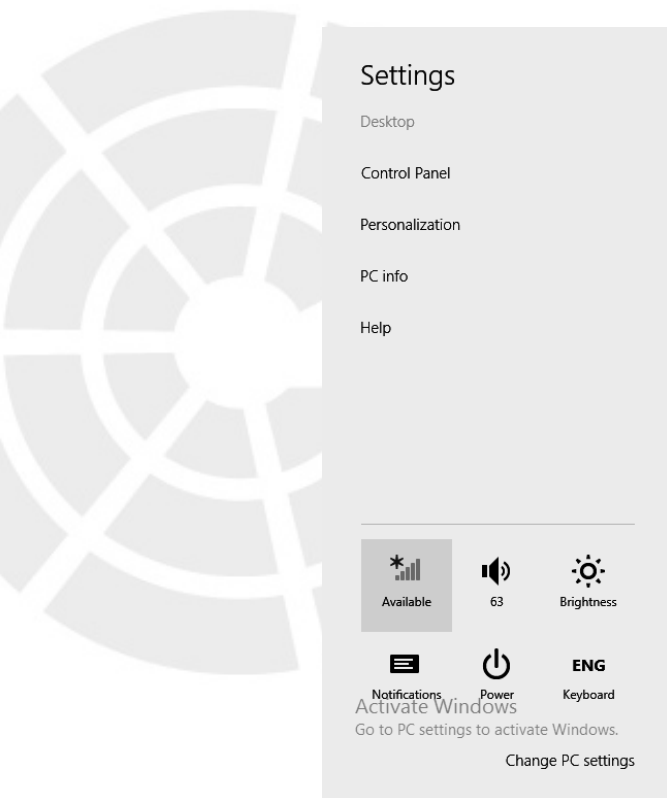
Settings

Desktop

Control Panel

Personalization

PC info

Help

Available

63

Brightness

ENG

Notifications

Power

Keyboard

Activate Windows

Go to PC settings to activate Windows.

Change PC settings